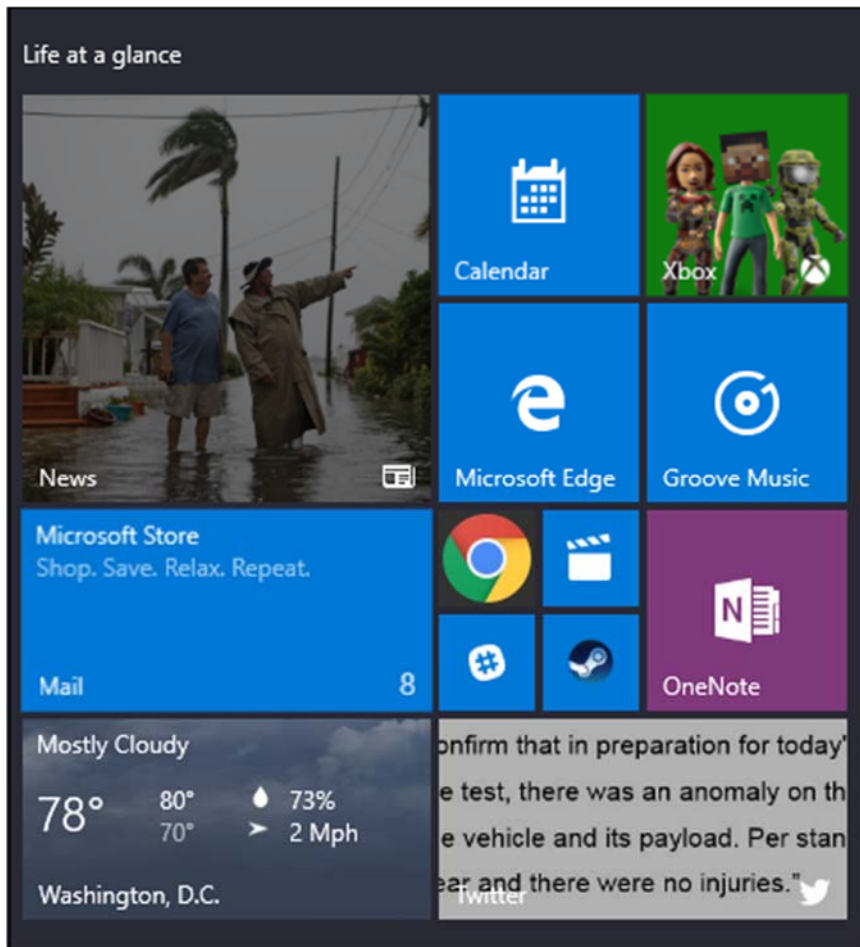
Life at a glance

News

Calendar

Xbox

Microsoft Edge

Groove Music

Microsoft Store
Shop. Save. Relax. Repeat.

Mail 8

OneNote

Mostly Cloudy
78° 80° 70° 73% 2 Mph
Washington, D.C.

onfirm that in preparation for today'
e test, there was an anomaly on th
e vehicle and its payload. Per stan
ear and there were no injuries."
Twitter